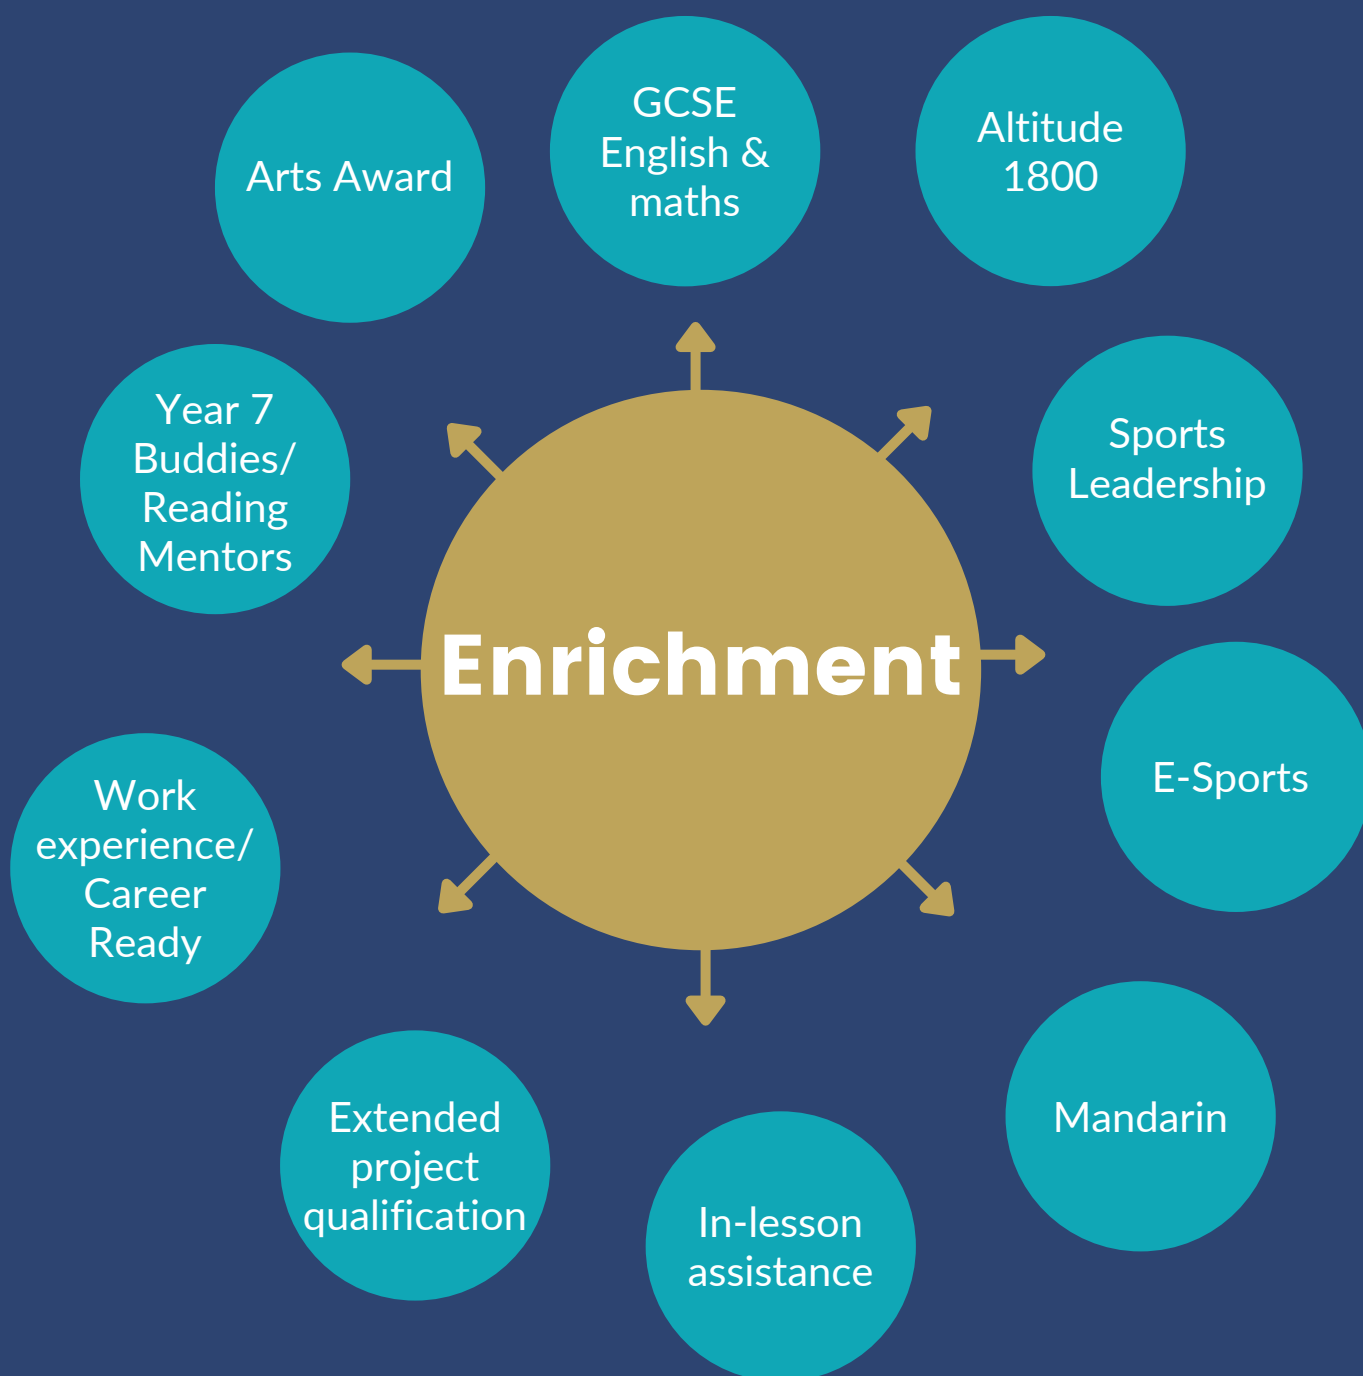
Enrichment

Arts Award

GCSE English & maths

Altitude 1800

Year 7 Buddies/ Reading Mentors

Sports Leadership

E-Sports

Work experience/ Career Ready

Mandarin

Extended project qualification

In-lesson assistance